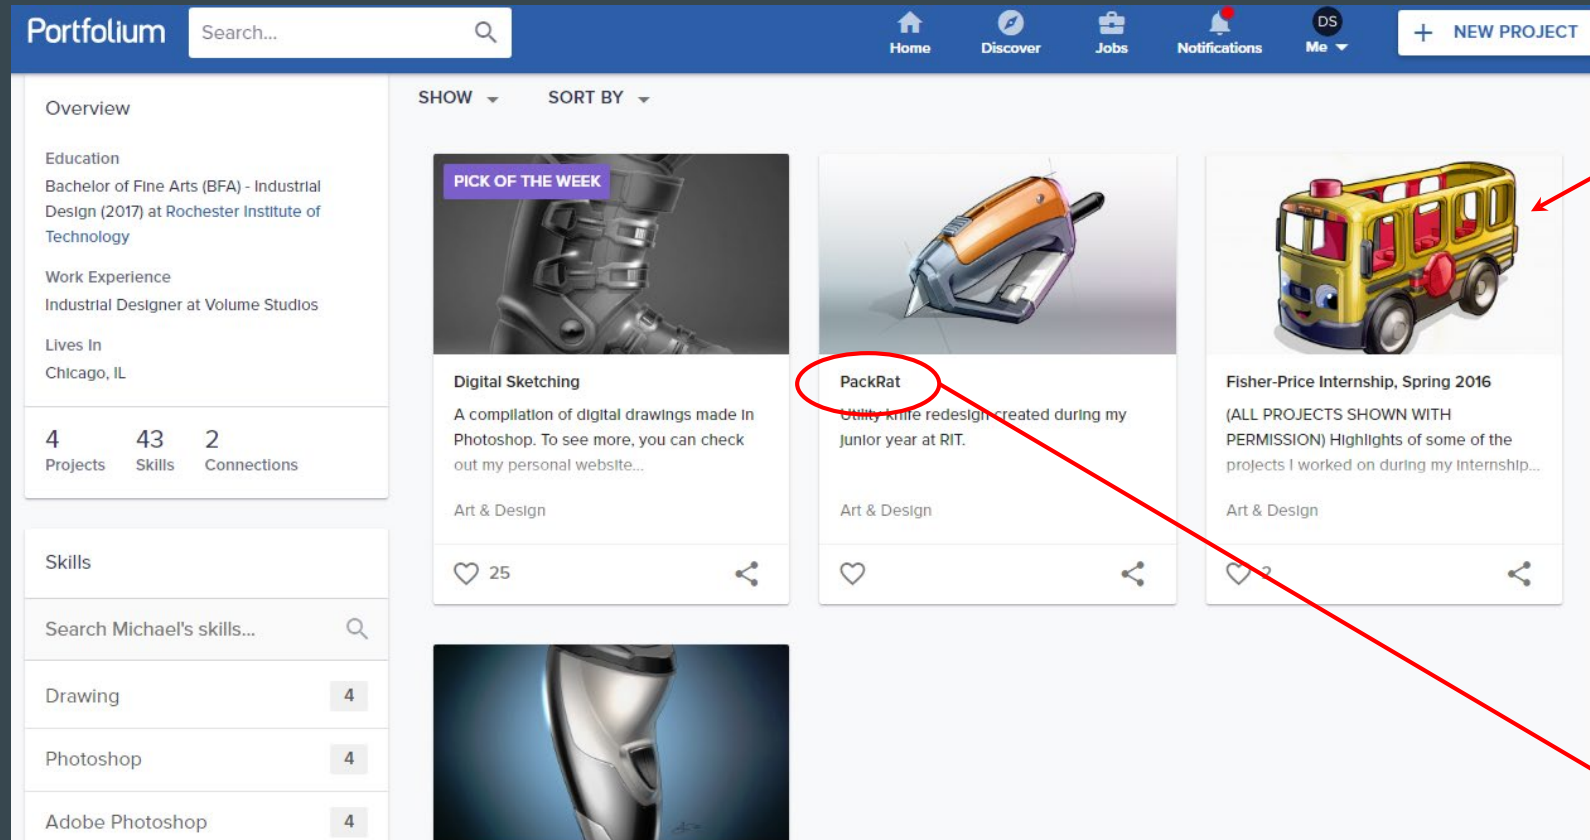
Portfolium

Search...

Home Discover Jobs Notifications DS Me

+ NEW PROJECT

Overview

Education
Bachelor of Fine Arts (BFA) - Industrial Design (2017) at Rochester Institute of Technology

Work Experience
Industrial Designer at Volume Studios

Lives In
Chicago, IL

4 Projects 43 Skills 2 Connections

Skills

Search Michael's skills...

Drawing 4

Photoshop 4

Adobe Photoshop 4

SHOW SORT BY

PICK OF THE WEEK

Digital Sketching
A compilation of digital drawings made in Photoshop. To see more, you can check out my personal website...

Art & Design

25

PackRat
Utility knife redesign created during my junior year at RIT.

Art & Design

Fisher-Price Internship, Spring 2016
(ALL PROJECTS SHOWN WITH PERMISSION) Highlights of some of the projects I worked on during my internship...

Art & Design

2